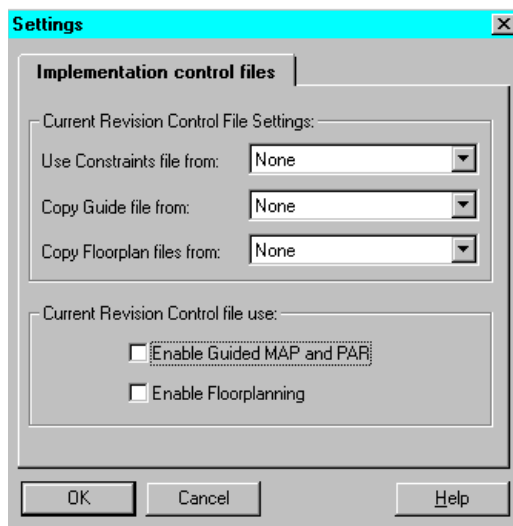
Settings

Implementation control files

Current Revision Control File Settings:

Use Constraints file from: None

Copy Guide file from: None

Copy Floorplan files from: None

Current Revision Control file use:

Enable Guided MAP and PAR

Enable Floorplanning

OK

Cancel

Help